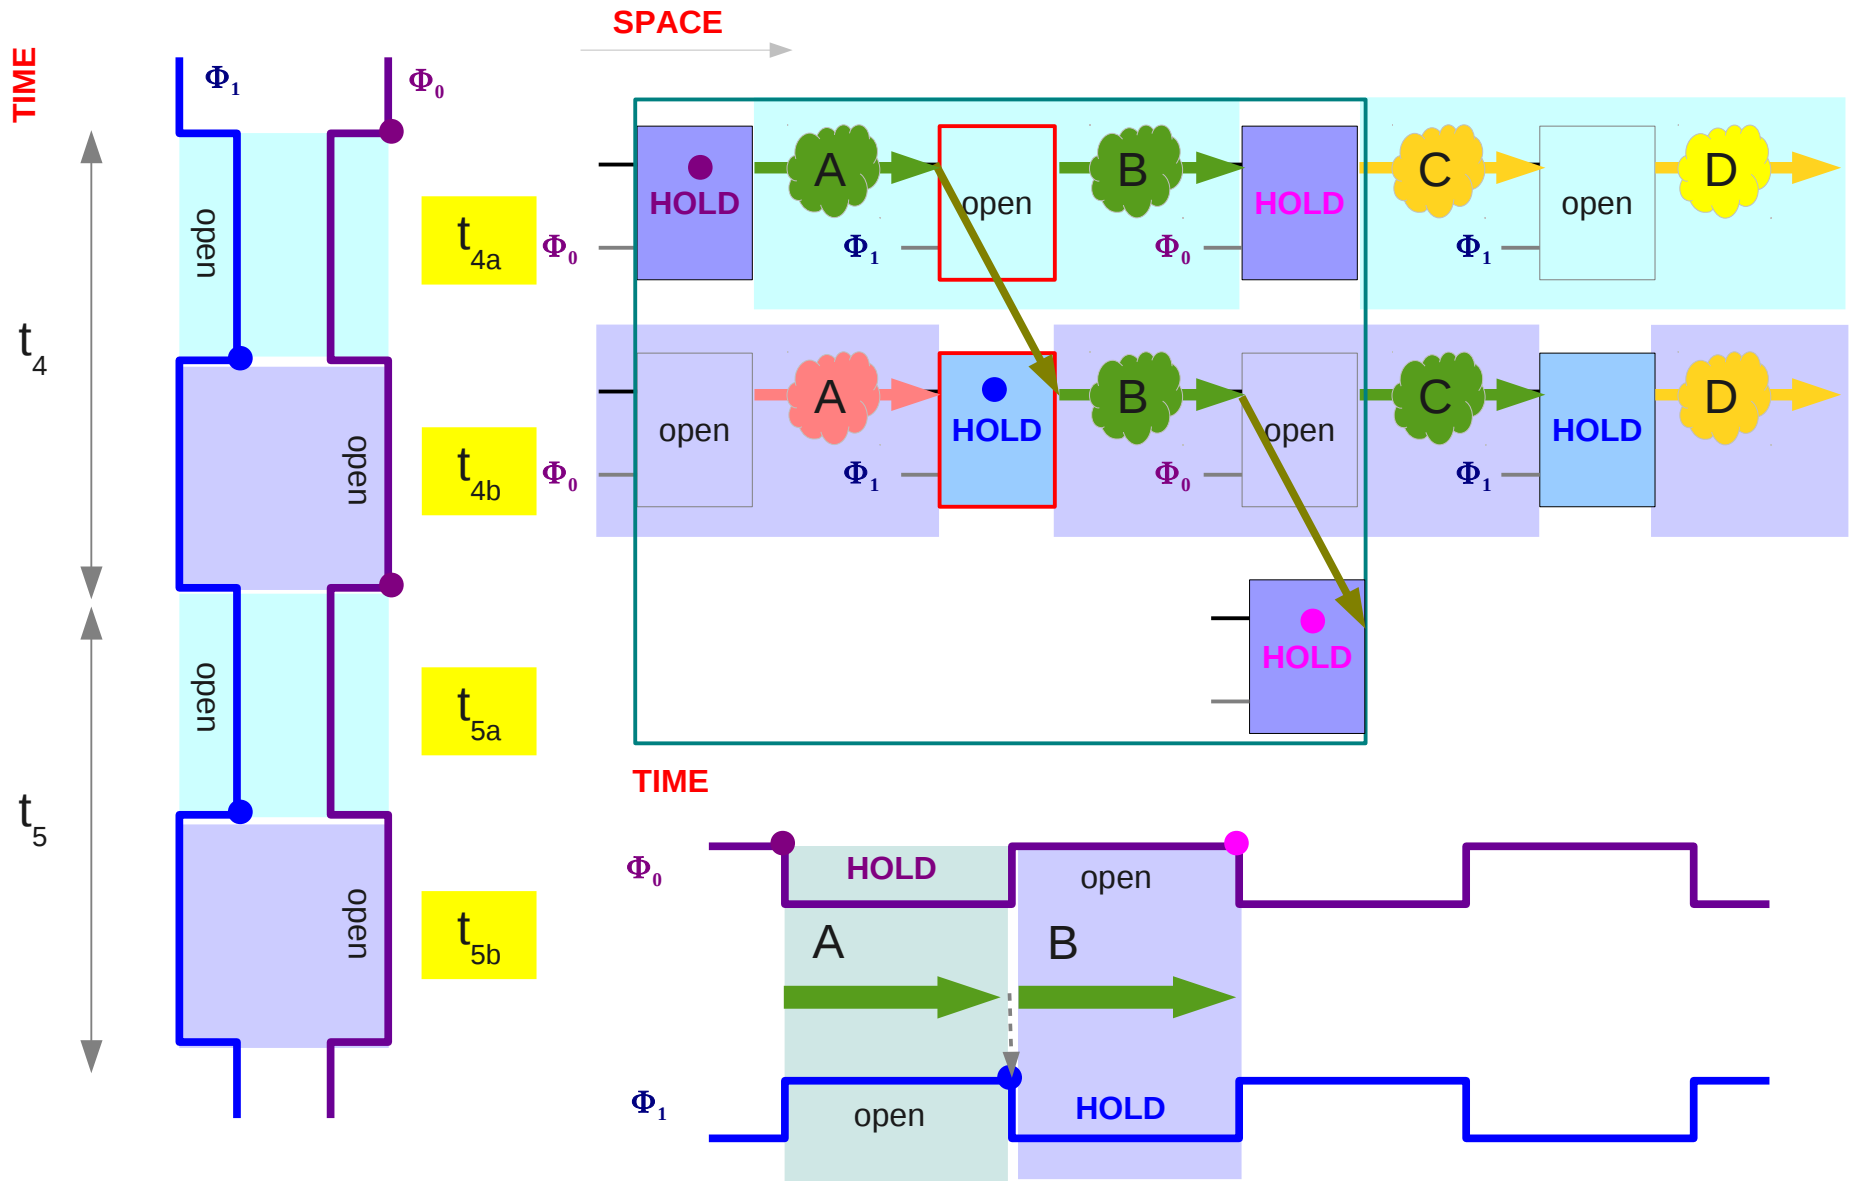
SPACE

TIME

$\Phi_1$ $\Phi_0$

open

open

open

open

$t_4$

$t_5$

$t_{4a}$ $\Phi_0$

$t_{4b}$ $\Phi_0$

$t_{5a}$

$t_{5b}$

HOLD A open B HOLD C open D

$\Phi_1$ $\Phi_0$ $\Phi_1$

open A HOLD B open C HOLD D

$\Phi_1$ $\Phi_0$ $\Phi_1$

HOLD

TIME

$\Phi_0$ HOLD open

A B

$\Phi_1$ open HOLD